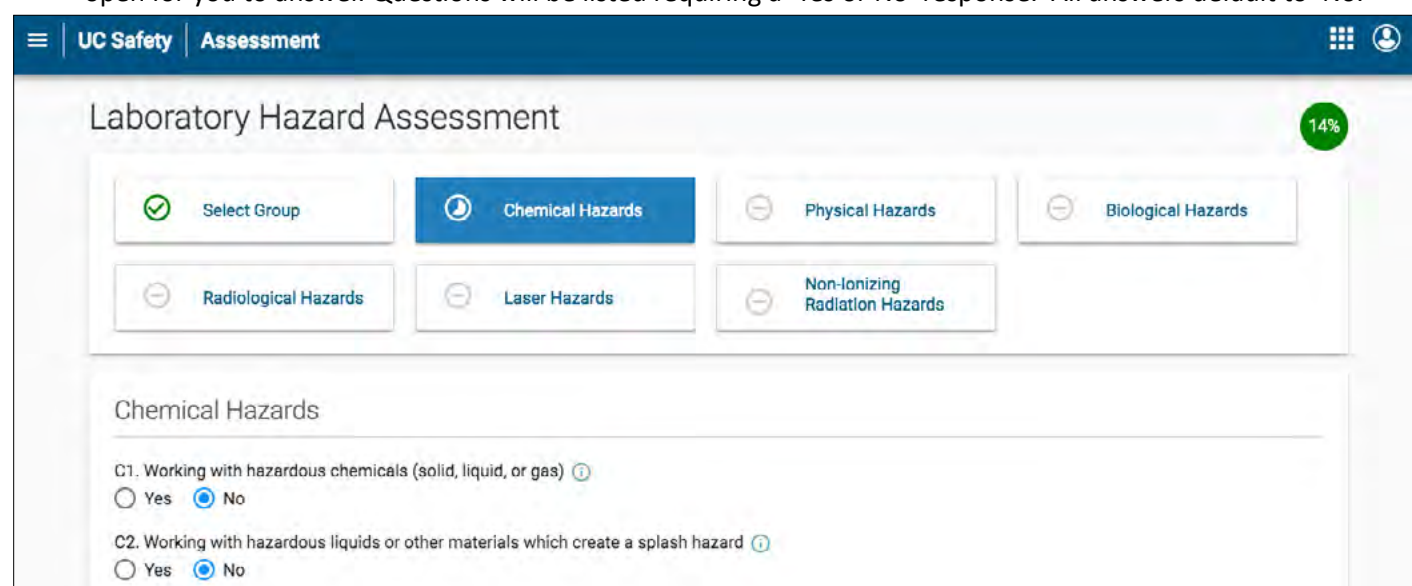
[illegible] for you to answer. Questions will be listed requiring a "Yes or No" response. All answers default to "No."

UC Safety | Assessment

Laboratory Hazard Assessment

14%

Select Group

Chemical Hazards

Physical Hazards

Biological Hazards

Radiological Hazards

Laser Hazards

Non-Ionizing Radiation Hazards

Chemical Hazards

C1. Working with hazardous chemicals (solid, liquid, or gas)

Yes No

C2. Working with hazardous liquids or other materials which create a splash hazard

Yes No